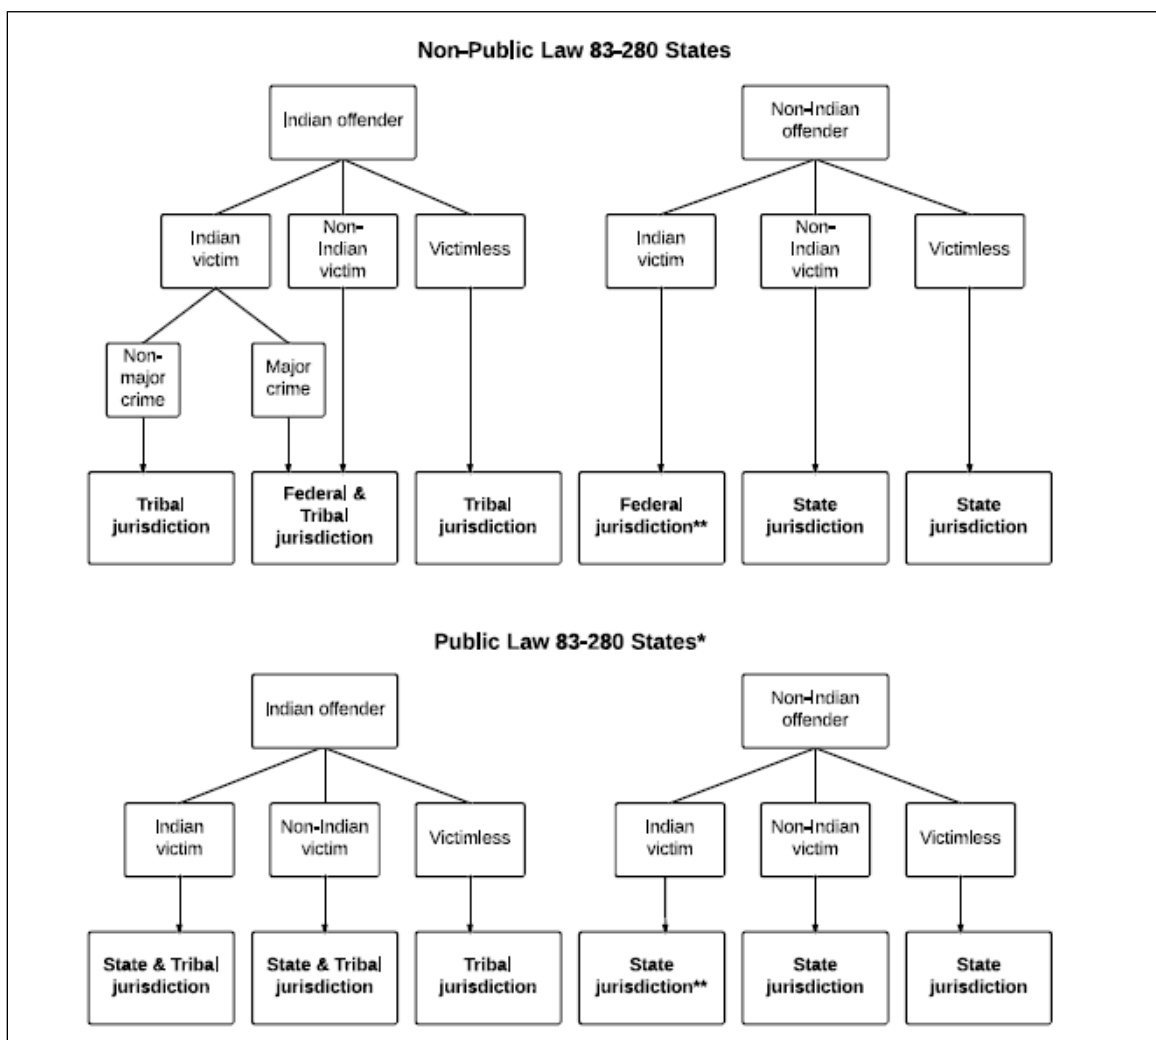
Non-Public Law 83-280 States

Indian offender

Indian victim

Non-Indian victim

Victimless

Non-major crime

Major crime

Tribal jurisdiction

Federal & Tribal jurisdiction

Tribal jurisdiction

Non-Indian offender

Indian victim

Non-Indian victim

Victimless

Federal jurisdiction**

State jurisdiction

State jurisdiction

Public Law 83-280 States*

Indian offender

Indian victim

Non-Indian victim

Victimless

State & Tribal jurisdiction

State & Tribal jurisdiction

Tribal jurisdiction

Non-Indian offender

Indian victim

Non-Indian victim

Victimless

State jurisdiction**

State jurisdiction

State jurisdiction